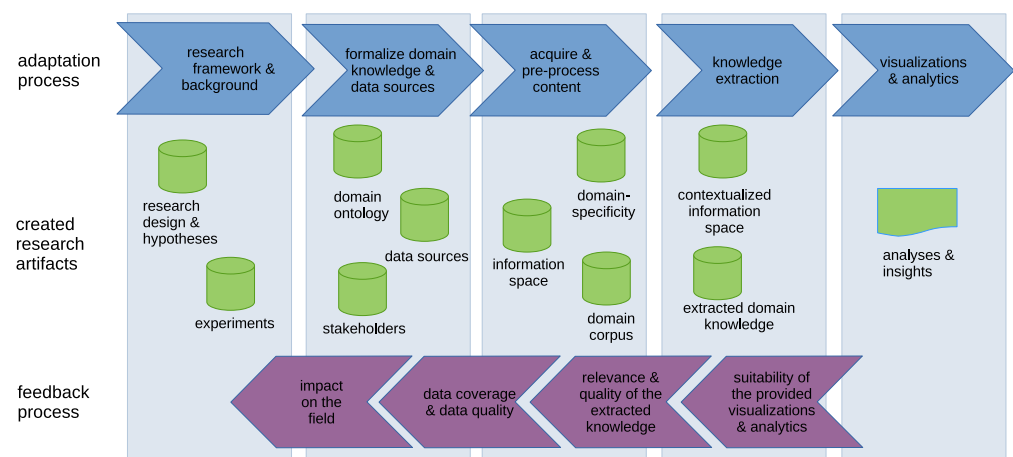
adaptation process

research framework & background

formalize domain knowledge & data sources

acquire & pre-process content

knowledge extraction

visualizations & analytics

created research artifacts

research design & hypotheses

experiments

domain ontology

data sources

stakeholders

information space

domain-specificity

domain corpus

contextualized information space

extracted domain knowledge

analyses & insights

feedback process

impact on the field

data coverage & data quality

relevance & quality of the extracted knowledge

suitability of the provided visualizations & analytics